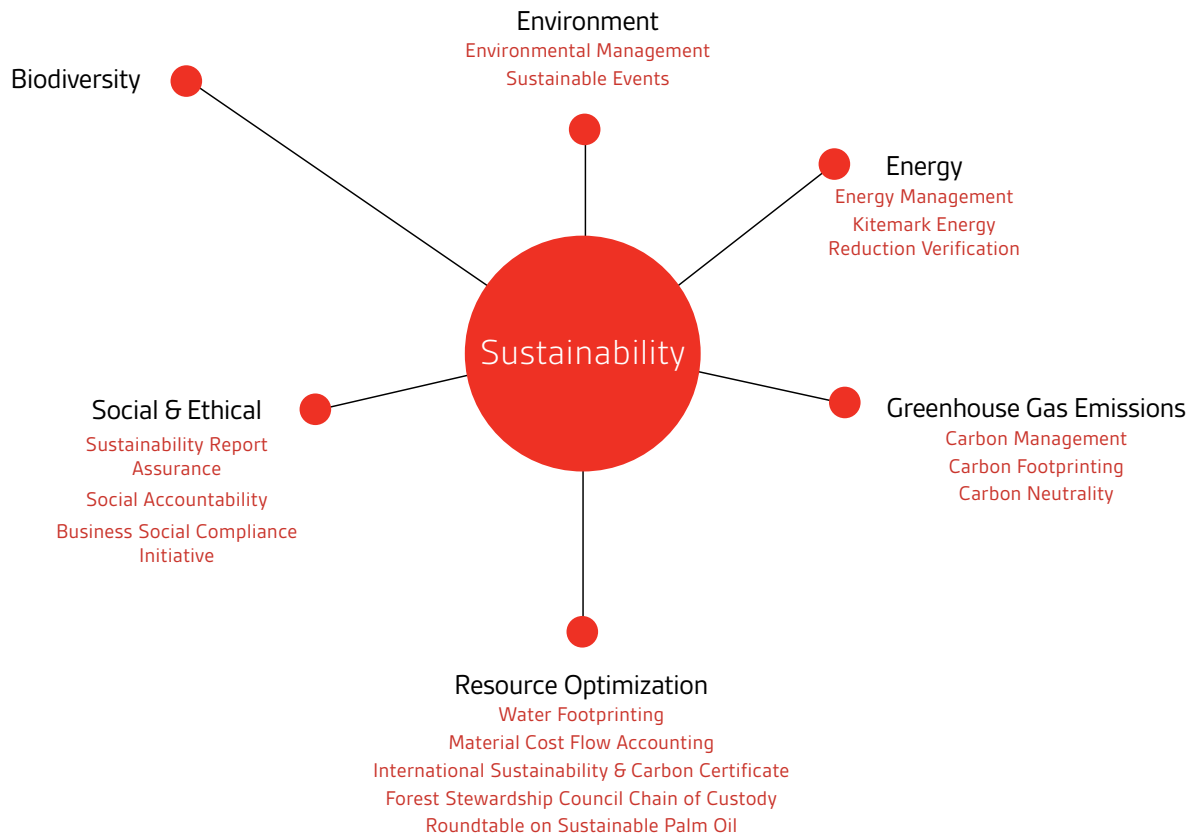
Environment
Environmental Management
Sustainable Events

Biodiversity

Energy
Energy Management
Kitemark Energy Reduction Verification

Sustainability

Social & Ethical
Sustainability Report Assurance
Social Accountability
Business Social Compliance Initiative

Greenhouse Gas Emissions
Carbon Management
Carbon Footprinting
Carbon Neutrality

Resource Optimization
Water Footprinting
Material Cost Flow Accounting
International Sustainability & Carbon Certificate
Forest Stewardship Council Chain of Custody
Roundtable on Sustainable Palm Oil